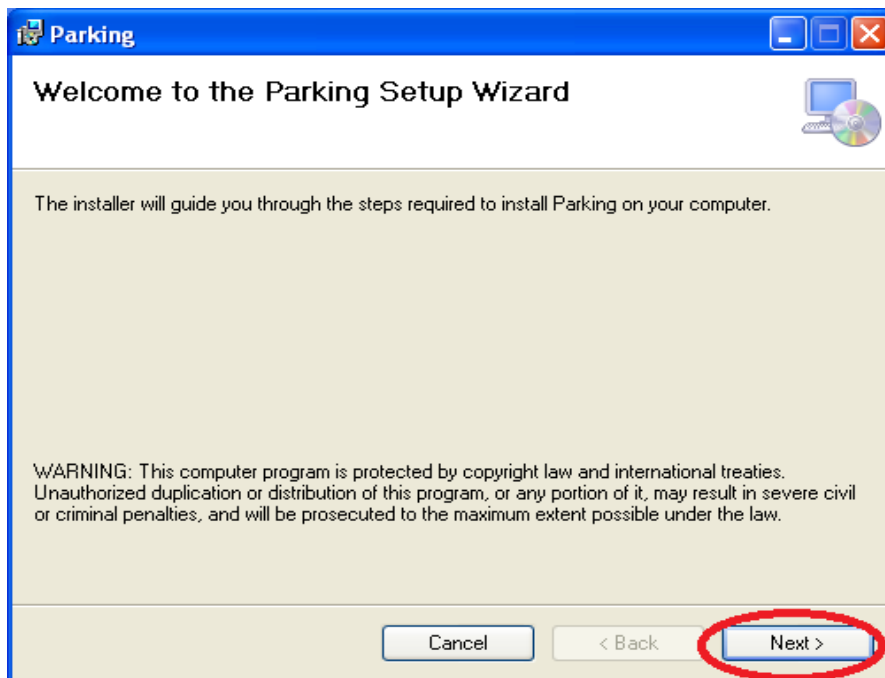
Parking

Welcome to the Parking Setup Wizard

The installer will guide you through the steps required to install Parking on your computer.

WARNING: This computer program is protected by copyright law and international treaties. Unauthorized duplication or distribution of this program, or any portion of it, may result in severe civil or criminal penalties, and will be prosecuted to the maximum extent possible under the law.

Cancel
< Back
Next >